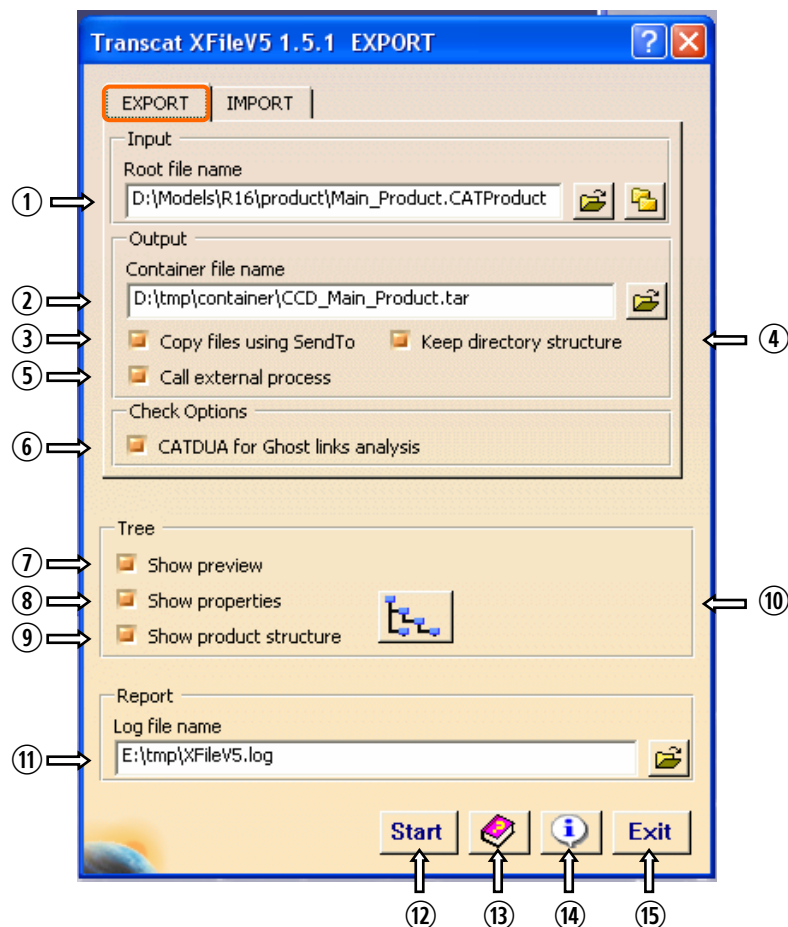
Transcat XFileV5 1.5.1 EXPORT

EXPORT | IMPORT

Input

Root file name

① D:\Models\R16\product\Main_Product.CATProduct

Output

Container file name

② D:\tmp\container\CCD_Main_Product.tar

③ Copy files using SendTo

Keep directory structure ④

⑤ Call external process

Check Options

⑥ CATDUA for Ghost links analysis

Tree

⑦ Show preview

⑧ Show properties

⑨ Show product structure

⑩

Report

Log file name

⑪ E:\tmp\XFileV5.log

Start

Exit

⑫ ⑬ ⑭ ⑮